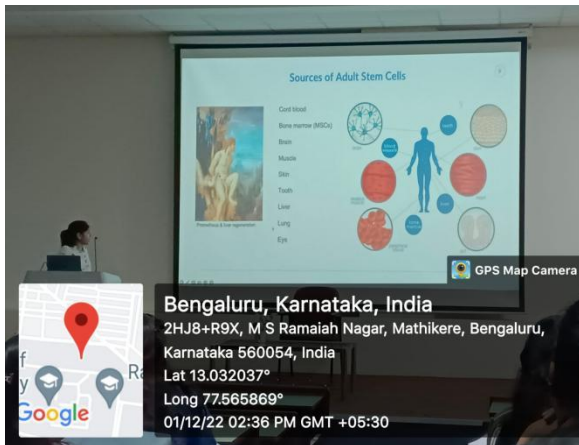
Sources of Adult Stem Cells

Prometheus & liver regeneration

Cord blood
Bone marrow (MSCs)
Brain
Muscle
Skin
Teeth
Liver
Lung
Eye

GPS Map Camera

Bengaluru, Karnataka, India
2HJ8+R9X, M S Ramaiah Nagar, Mathikere, Bengaluru, Karnataka 560054, India
Lat 13.032037°
Long 77.565869°
01/12/22 02:36 PM GMT +05:30

Google